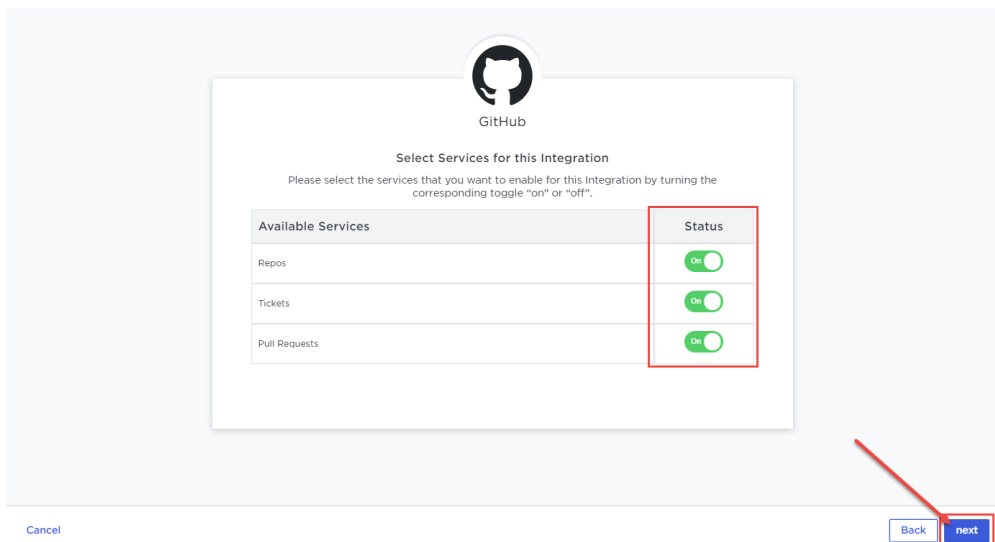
GitHub

Select Services for this Integration

Please select the services that you want to enable for this Integration by turning the corresponding toggle "on" or "off".

| Available Services | Status |
|---|---|
| Repos | On |
| Tickets | On |
| Pull Requests | On |

Cancel

Back

next